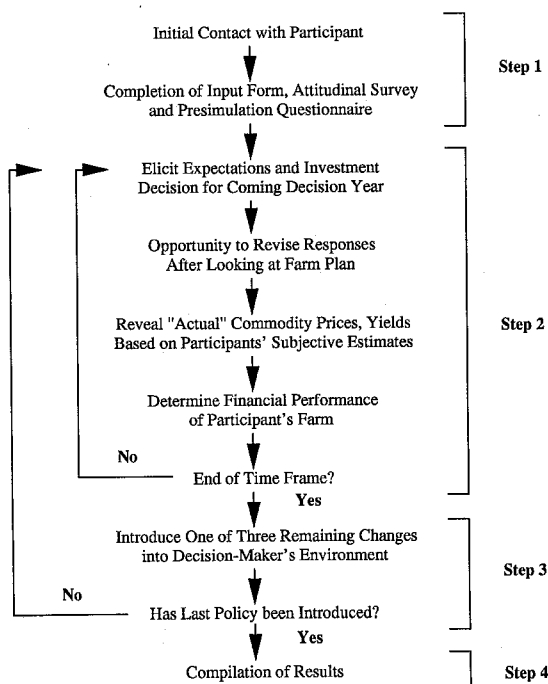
Initial Contact with Participant

Completion of Input Form, Attitudinal Survey and Presimulation Questionnaire

Step 1

Elicit Expectations and Investment Decision for Coming Decision Year

Opportunity to Revise Responses After Looking at Farm Plan

Reveal "Actual" Commodity Prices, Yields Based on Participants' Subjective Estimates

Step 2

Determine Financial Performance of Participant's Farm

No

End of Time Frame?

Yes

Introduce One of Three Remaining Changes into Decision-Maker's Environment

Step 3

No

Has Last Policy been Introduced?

Yes

Compilation of Results

Step 4